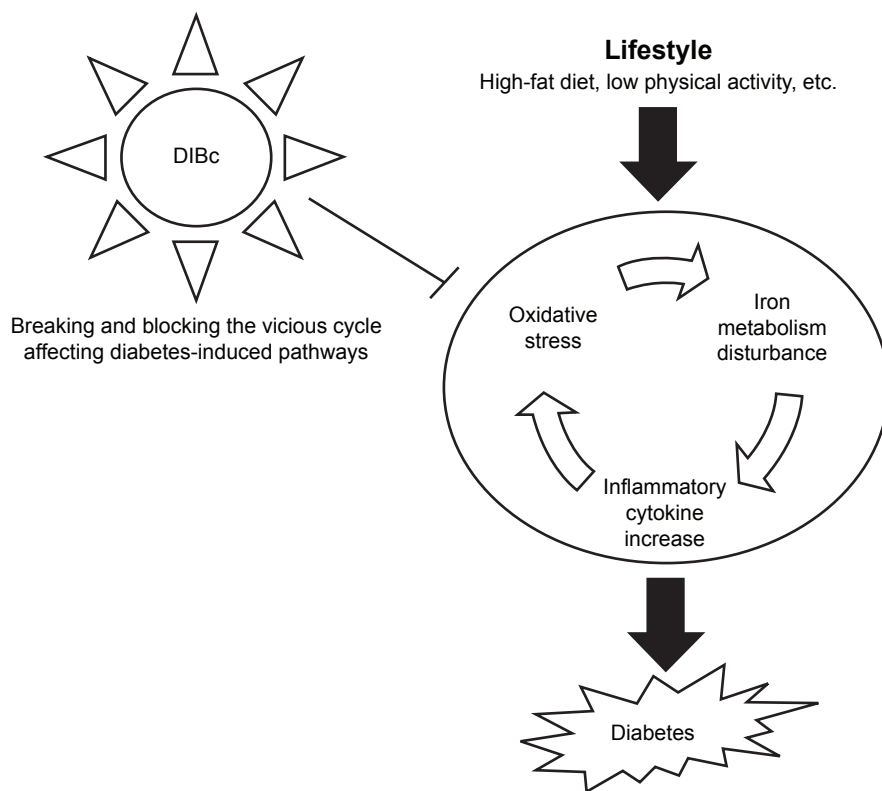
Lifestyle
High-fat diet, low physical activity, etc.

DIBc

Breaking and blocking the vicious cycle affecting diabetes-induced pathways

Oxidative stress

Iron metabolism disturbance

Inflammatory cytokine increase

Diabetes